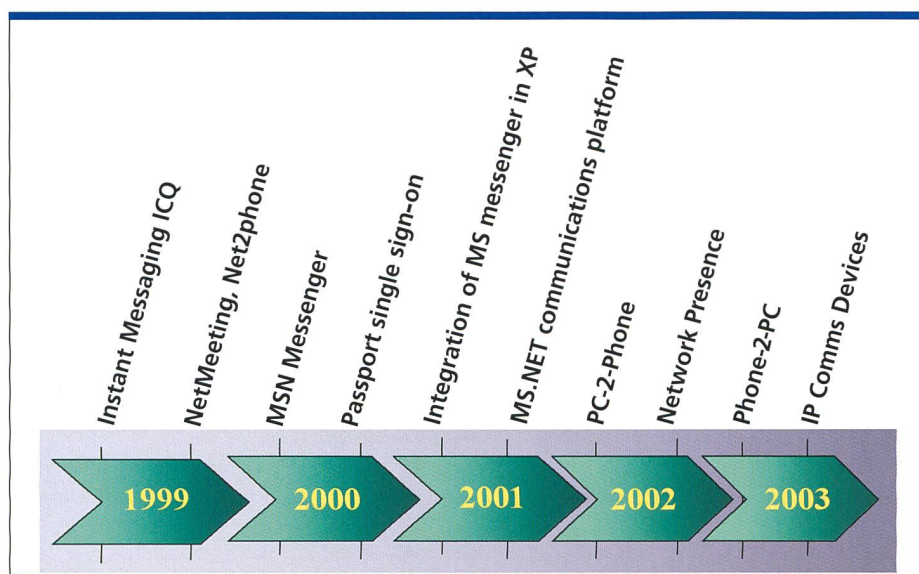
Instant Messaging ICQ
NetMeeting, Net2phone
MSN Messenger
Passport single sign-on
Integration of MS messenger in XP
MS.NET communications platform
PC-2-Phone
Network Presence
Phone-2-PC
IP Comms Devices

1999
2000
2001
2002
2003